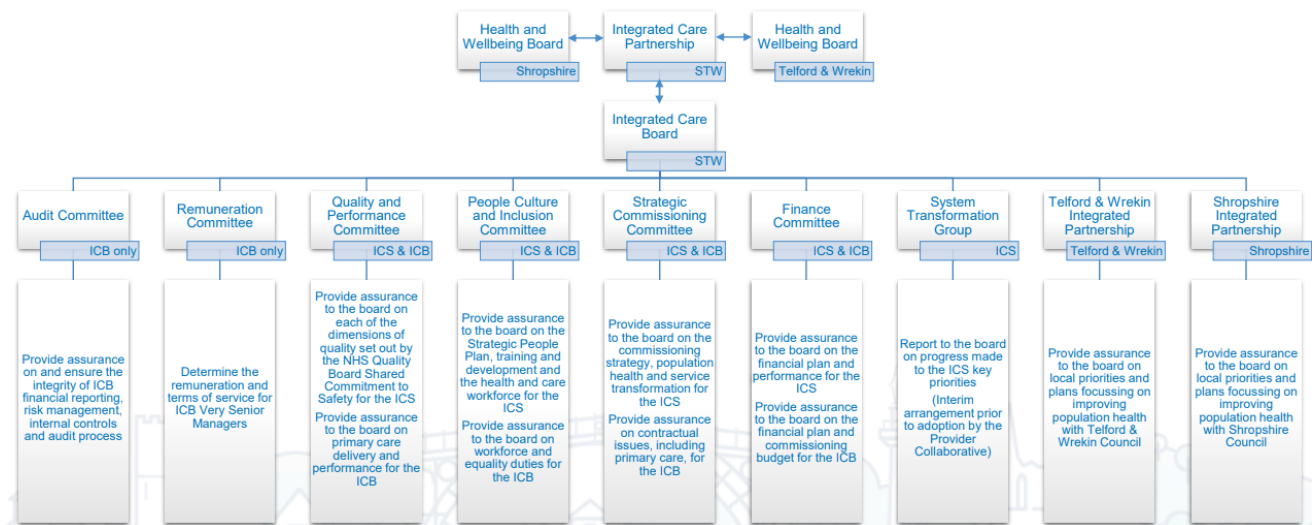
Health and Wellbeing Board
Shropshire

Integrated Care Partnership
STW

Health and Wellbeing Board
Telford & Wrekin

Integrated Care Board
STW

Audit Committee
ICB only
Provide assurance on and ensure the integrity of ICB financial reporting, risk management, internal controls and audit process

Remuneration Committee
ICB only
Determine the remuneration and terms of service for ICB Very Senior Managers

Quality and Performance Committee
ICS & ICB
Provide assurance to the board on each of the dimensions of quality set out by the NHS Quality Board Shared Commitment to Safety for the ICS
Provide assurance to the board on primary care delivery and performance for the ICB

People Culture and Inclusion Committee
ICS & ICB
Provide assurance to the board on the Strategic People Plan, training and development and the health and care workforce for the ICS
Provide assurance to the board on workforce and equality duties for the ICB

Strategic Commissioning Committee
ICS & ICB
Provide assurance to the board on the commissioning strategy, population health and service transformation for the ICS
Provide assurance on contractual issues, including primary care, for the ICB

Finance Committee
ICS & ICB
Provide assurance to the board on the financial plan and performance for the ICS
Provide assurance to the board on the financial plan and commissioning budget for the ICB

System Transformation Group
ICS
Report to the board on progress made to the ICS key priorities
(Interim arrangement prior to adoption by the Provider Collaborative)

Telford & Wrekin Integrated Partnership
Telford & Wrekin
Provide assurance to the board on local priorities and plans focussing on improving population health with Telford & Wrekin Council

Shropshire Integrated Partnership
Shropshire
Provide assurance to the board on local priorities and plans focussing on improving population health with Shropshire Council